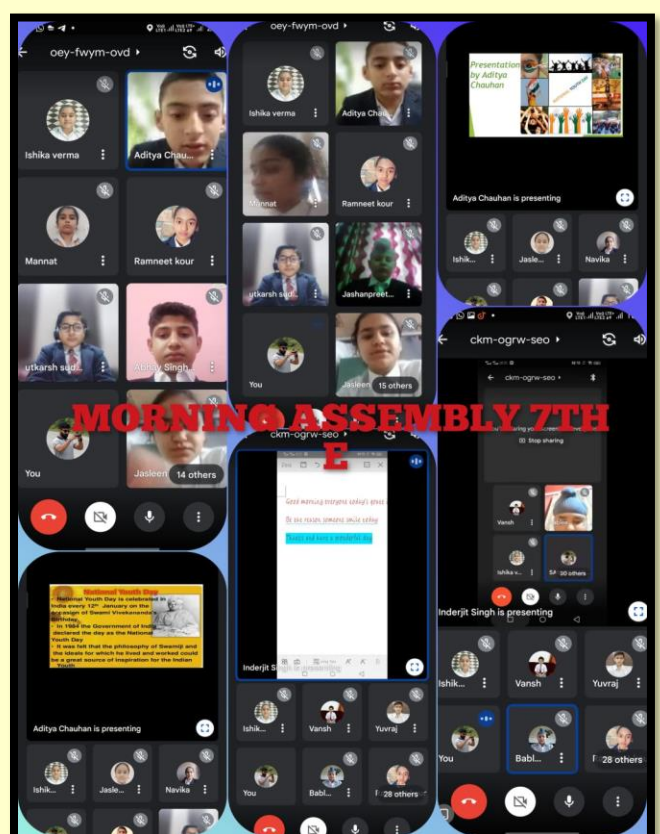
oey-fwym-ovd ▸

Ishika verma

Aditya Chau...

Mannat

Ramneet kour

utkarsh sud...

Abhay Singh...

You

Jasleen

14 others

oey-fwym-ovd ▸

Ishika verma

Aditya Chau...

Mannat

Ramneet kour

utkarsh sud...

Jashanpreet...

You

Jasleen

15 others

Presentation by Aditya Chauhan

Aditya Chauhan is presenting

Ishik...

Jasle...

Navika

ckm-ogrw-seo ▸

ckm-ogrw-seo

Stop sharing

Vansh

Ishika v...

30 others

Inderjit Singh is presenting

MORNING ASSEMBLY 7TH E

ckm-ogrw-seo ▸

Good morning everyone today's great

Be the reason someone smile today

Thanks and have a wonderful day

Inderjit Singh is presenting

National Youth Day

• National Youth Day is celebrated in India every 12th January on the birth anniversary of Swami Vivekananda.

• In 1984 the Government of India declared the day as the National Youth Day

• It was felt that the philosophy of Swamiji and the ideals for which he lived and worked could be a great source of inspiration for the Indian Youth

Aditya Chauhan is presenting

Ishik...

Jasle...

Navika

Ishik...

Vansh

Yuvraj

You

Babl...

28 others

Ishik...

Vansh

Yuvraj

You

Babl...

28 others